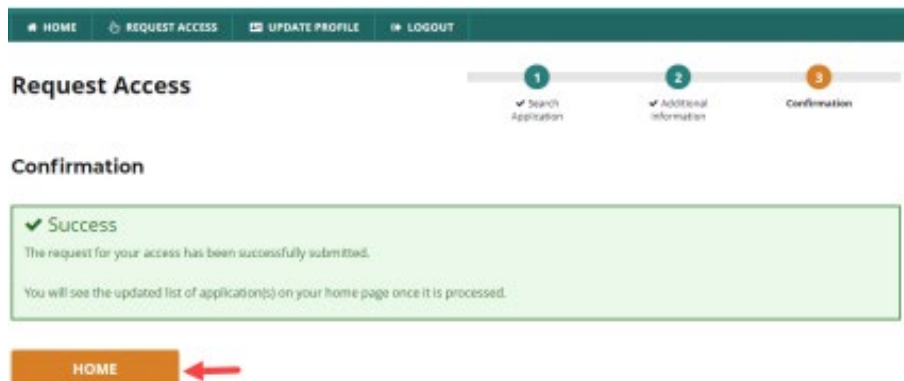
HOME REQUEST ACCESS UPDATE PROFILE LOGOUT

Request Access

1 ✔ Search Application
2 ✔ Additional Information
3 Confirmation

Confirmation

✔ Success

The request for your access has been successfully submitted.

You will see the updated list of application(s) on your home page once it is processed.

HOME